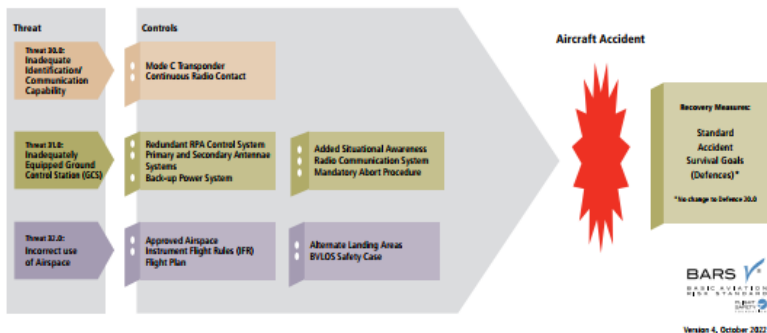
Threat

Controls

Threat 30.0:
Inadequate Identification/ Communication Capability

Mode C Transponder
Continuous Radio Contact

Threat 31.0:
Inadequately Equipped Ground Control Station (GCS)

Redundant RPA Control System
Primary and Secondary Antennae Systems
Back-up Power System

Added Situational Awareness
Radio Communication System
Mandatory Abort Procedure

Threat 32.0:
Incorrect use of Airspace

Approved Airspace
Instrument Flight Rules (IFR) Flight Plan

Alternate Landing Areas
BVLOS Safety Case

Aircraft Accident

Recovery Measures:

Standard Accident Survival Goals (Defences)*

*No change to Defence 20.0

BARS
BASIC AVIATION RISK STANDARD
FLIGHT SAFETY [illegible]

Version 4, October 2022